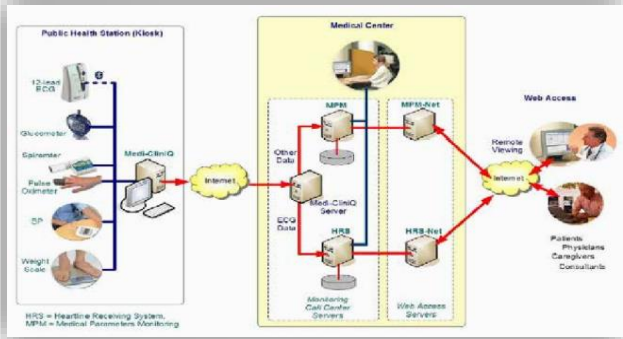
Public Health Station (Kiosk)

12-lead ECG

Glucometer

Spirometer

Pulse Oximeter

BP

Weight Scale

Medi-CliniQ

Internet

Medical Center

Other Data

MPM

Medi-CliniQ Server

ECG Data

HRS

Monitoring Call Center Servers

MPM-Net

HRS-Net

Web Access Servers

Web Access

Remote Viewing

Internet

Patients
Physicians
Caregivers
Consultants

HRS = Heartline Receiving System,
MPM = Medical Parameters Monitoring